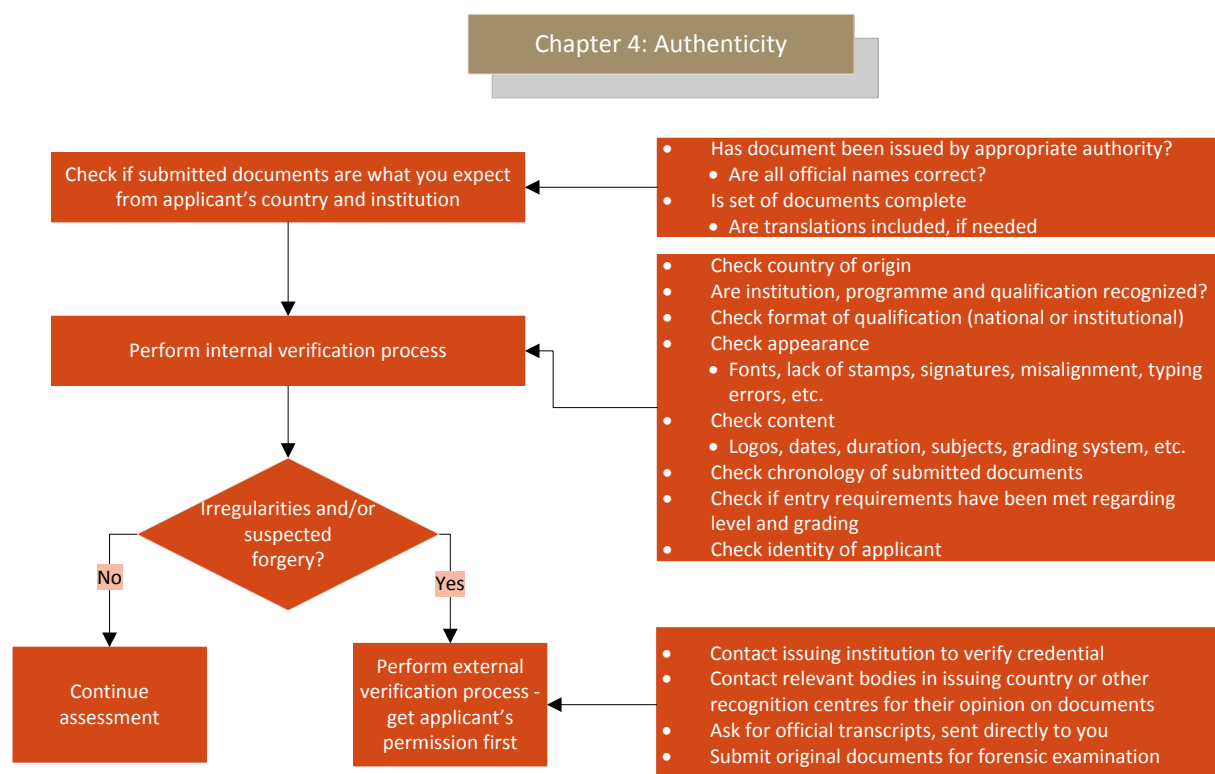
Chapter 4: Authenticity

Check if submitted documents are what you expect from applicant's country and institution

- Has document been issued by appropriate authority?
  - Are all official names correct?
- Is set of documents complete
  - Are translations included, if needed

Perform internal verification process

- Check country of origin
- Are institution, programme and qualification recognized?
- Check format of qualification (national or institutional)
- Check appearance
  - Fonts, lack of stamps, signatures, misalignment, typing errors, etc.
- Check content
  - Logos, dates, duration, subjects, grading system, etc.
- Check chronology of submitted documents
- Check if entry requirements have been met regarding level and grading
- Check identity of applicant

Irregularities and/or suspected forgery?

No

Yes

Continue assessment

Perform external verification process - get applicant's permission first

- Contact issuing institution to verify credential
- Contact relevant bodies in issuing country or other recognition centres for their opinion on documents
- Ask for official transcripts, sent directly to you
- Submit original documents for forensic examination